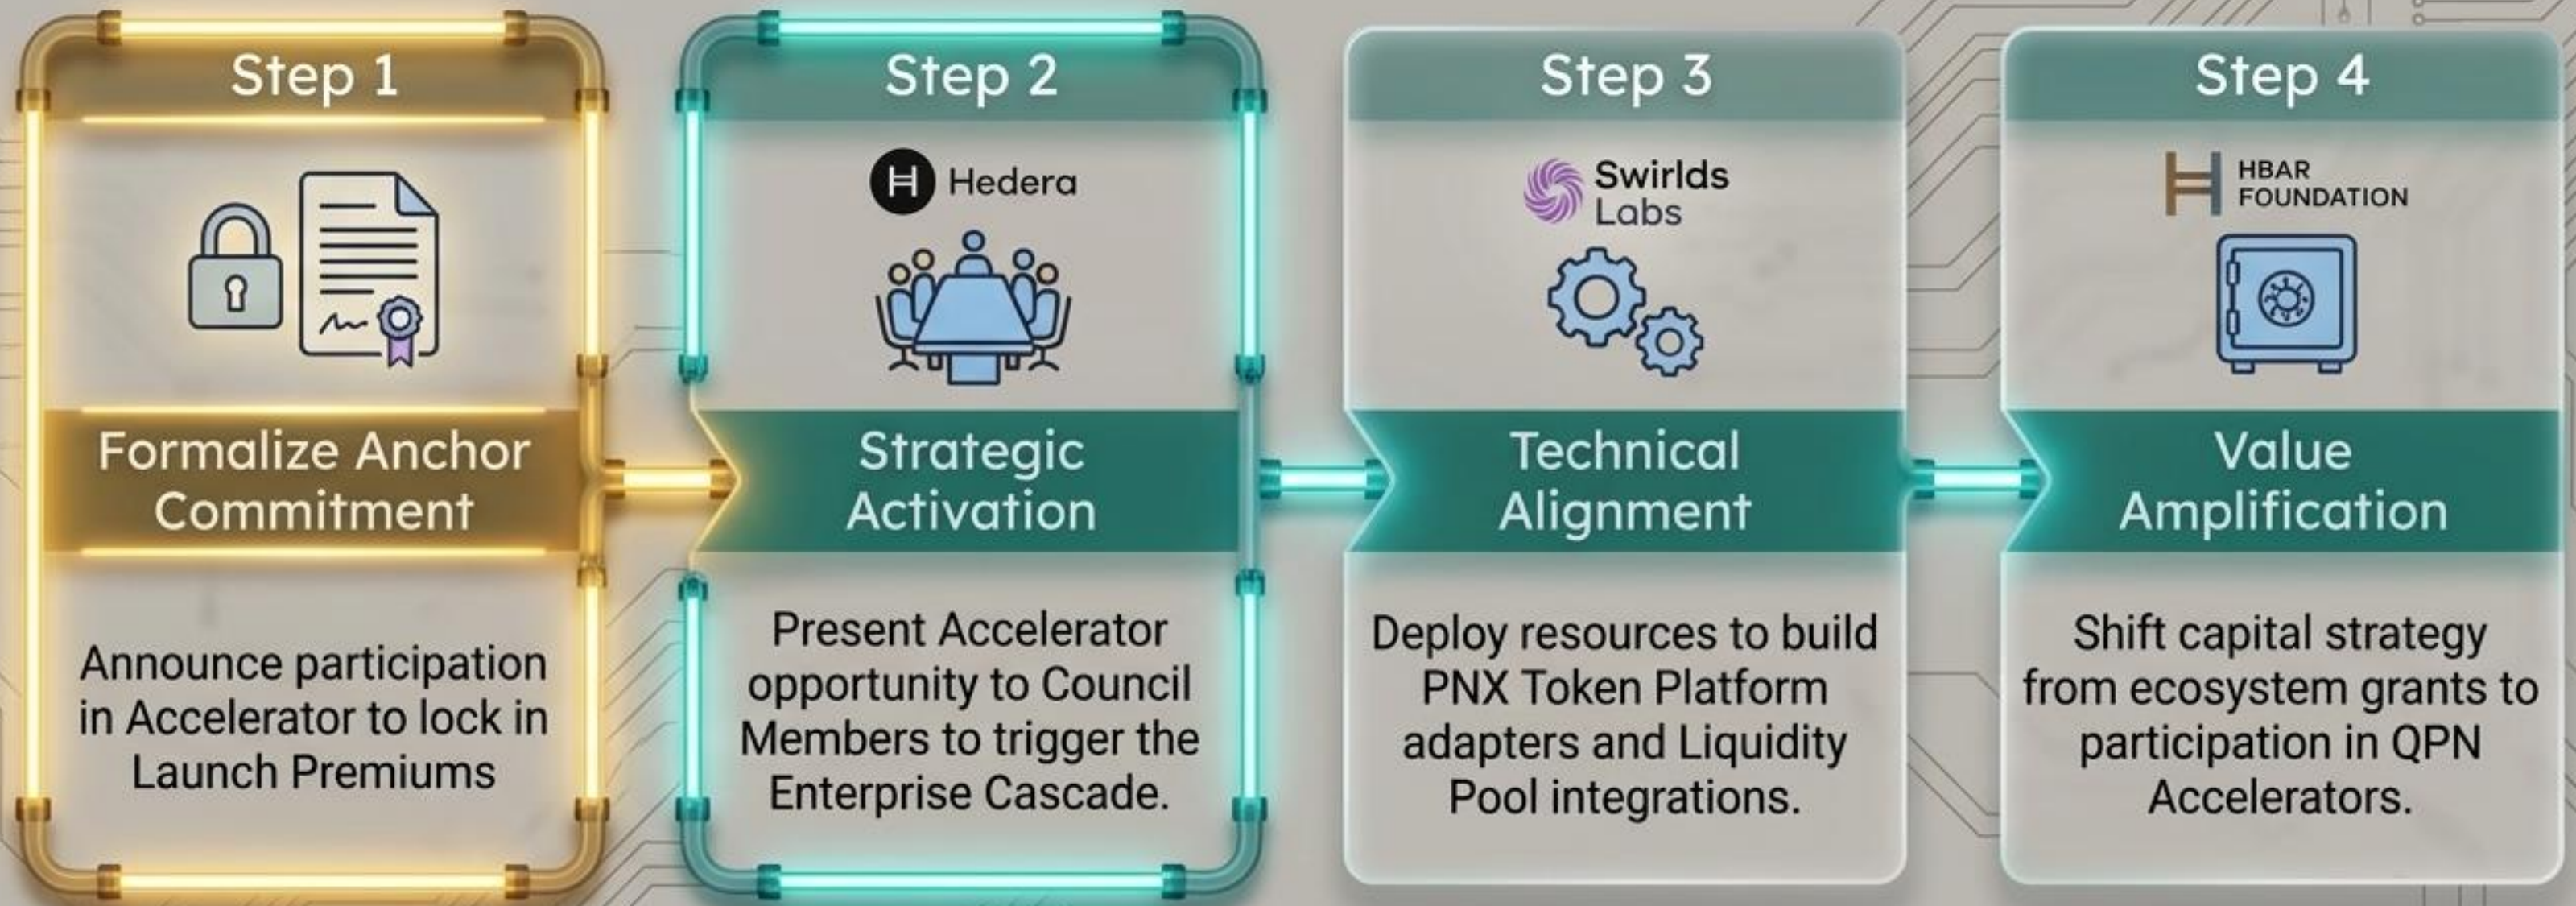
Step 1

Formalize Anchor Commitment

Announce participation in Accelerator to lock in Launch Premiums

Step 2

Hedera

Strategic Activation

Present Accelerator opportunity to Council Members to trigger the Enterprise Cascade.

Step 3

Swirlds Labs

Technical Alignment

Deploy resources to build PNX Token Platform adapters and Liquidity Pool integrations.

Step 4

HBAR FOUNDATION

Value Amplification

Shift capital strategy from ecosystem grants to participation in QPN Accelerators.